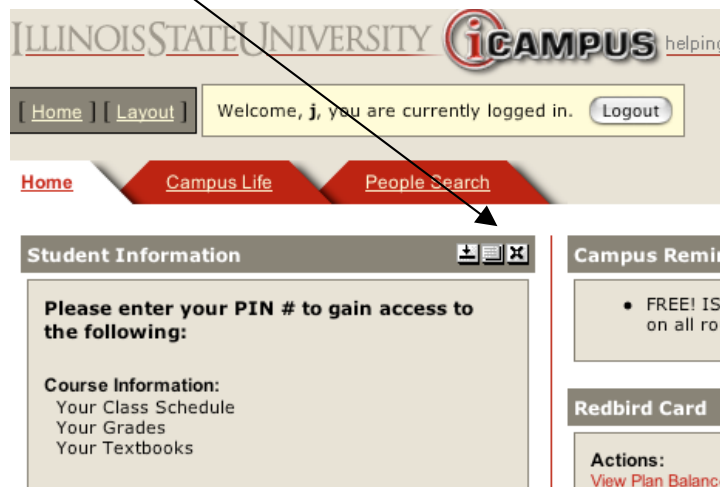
ILLINOIS STATE UNIVERSITY iCAMPUS helping

[ Home ] [ Layout ]

Welcome, j, you are currently logged in. Logout

Home

Campus Life

People Search

Student Information

Please enter your PIN # to gain access to the following:

Course Information:
Your Class Schedule
Your Grades
Your Textbooks

Campus Remi

• FREE! IS on all ro

Redbird Card

Actions:
View Plan Balanc